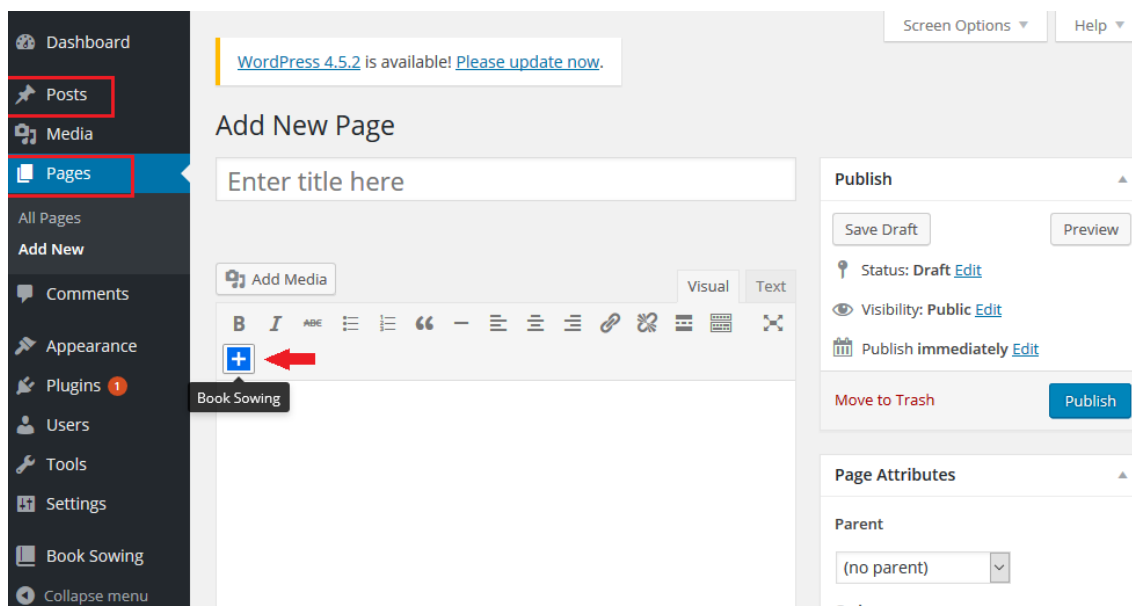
Dashboard
Posts
Media
Pages
All Pages
Add New
Comments
Appearance
Plugins 1
Users
Tools
Settings
Book Sowing
Collapse menu

Screen Options ▼
Help ▼

WordPress 4.5.2 is available! Please update now.

Add New Page

Enter title here

Add Media
Visual
Text

B I ABC

Book Sowing

Publish
Save Draft
Preview
Status: Draft Edit
Visibility: Public Edit
Publish immediately Edit
Move to Trash
Publish

Page Attributes
Parent
(no parent)